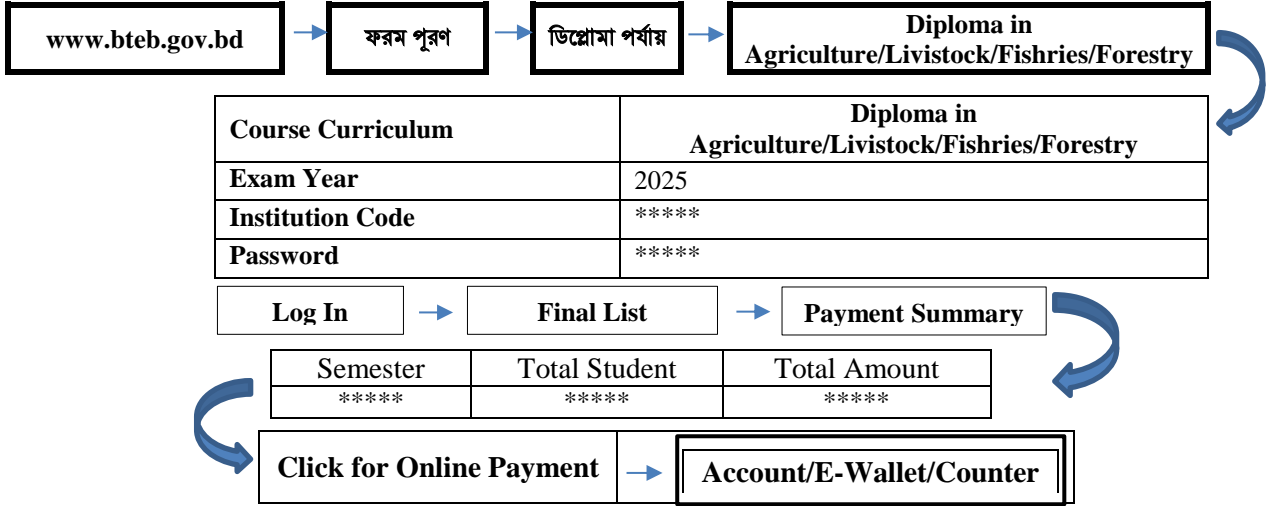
www.bteb.gov.bd

ফরম পূরণ

ডিপ্লোমা পর্যায়

Diploma in Agriculture/Livistock/Fishries/Forestry

| Course Curriculum | Diploma in Agriculture/Livistock/Fishries/Forestry |
|---|---|
| Exam Year | 2025 |
| Institution Code | ***** |
| Password | ***** |

Log In

Final List

Payment Summary

| Semester | Total Student | Total Amount |
|---|---|---|
| ***** | ***** | ***** |

Click for Online Payment

Account/E-Wallet/Counter